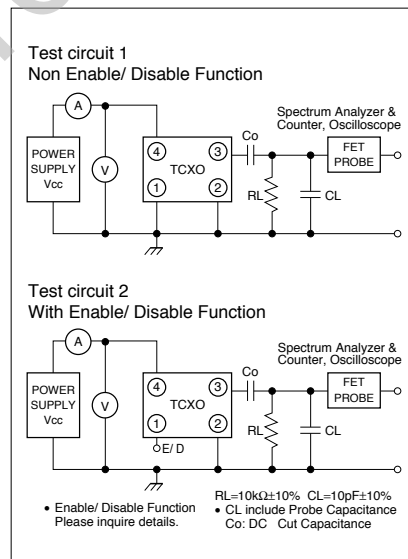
Test circuit 1
Non Enable/ Disable Function

A
POWER SUPPLY Vcc
V
4
3
1
2
TCXO
Co
Spectrum Analyzer & Counter, Oscilloscope
FET PROBE
RL
CL

Test circuit 2
With Enable/ Disable Function

A
POWER SUPPLY Vcc
V
4
3
1
2
TCXO
E/ D
Co
Spectrum Analyzer & Counter, Oscilloscope
FET PROBE
RL
CL

• Enable/ Disable Function Please inquire details.

RL=10kΩ±10% CL=10pF±10%
• CL include Probe Capacitance
Co: DC Cut Capacitance